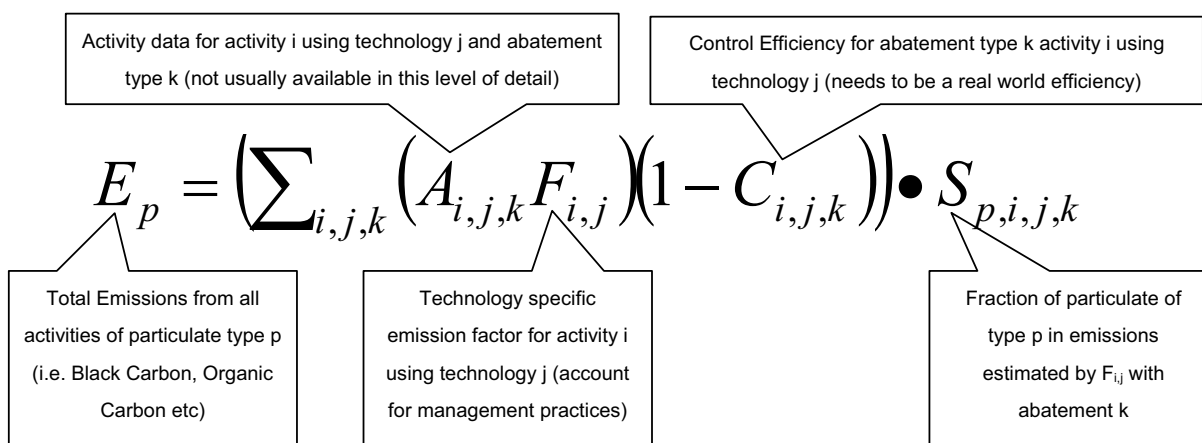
Activity data for activity i using technology j and abatement type k (not usually available in this level of detail)

Control Efficiency for abatement type k activity i using technology j (needs to be a real world efficiency)

$E_p = \left(\sum_{i,j,k} \left(A_{i,j,k} F_{i,j}\right)\left(1 - C_{i,j,k}\right)\right) \bullet S_{p,i,j,k}$

Total Emissions from all activities of particulate type p (i.e. Black Carbon, Organic Carbon etc)

Technology specific emission factor for activity i using technology j (account for management practices)

Fraction of particulate of type p in emissions estimated by $F_{i,j}$ with abatement k